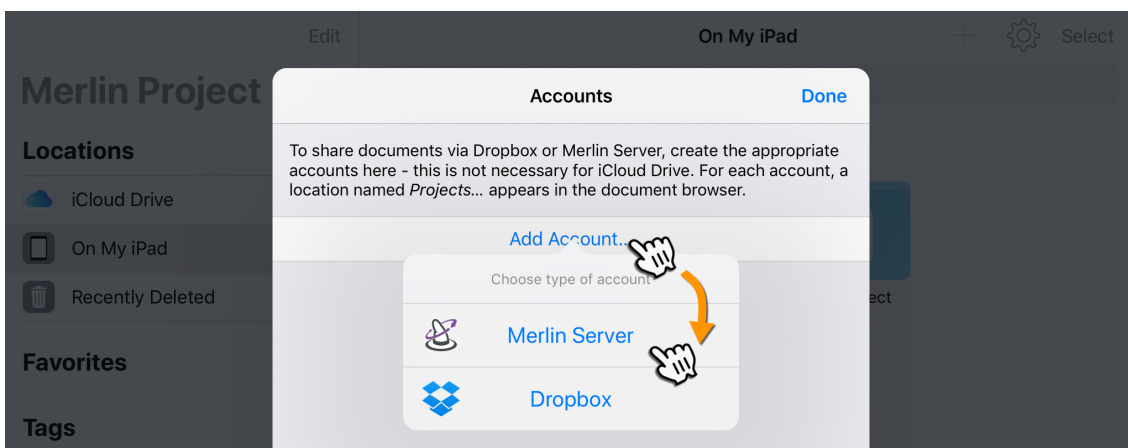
Edit

On My iPad

Select

Merlin Project

Locations

iCloud Drive

On My iPad

Recently Deleted

Favorites

Tags

Accounts

Done

To share documents via Dropbox or Merlin Server, create the appropriate accounts here - this is not necessary for iCloud Drive. For each account, a location named *Projects...* appears in the document browser.

Add Account...

Choose type of account

Merlin Server

Dropbox

ect